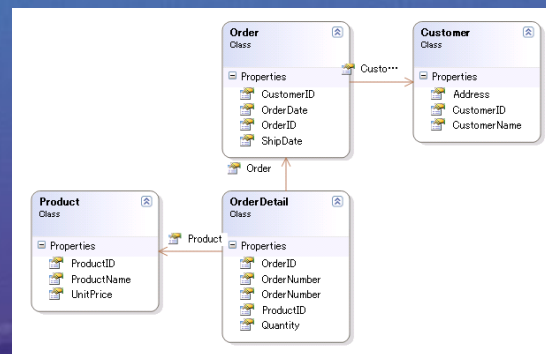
Order
Class

Properties
CustomerID
OrderDate
OrderID
ShipDate

Custo···

Customer
Class

Properties
Address
CustomerID
CustomerName

Order

Product
Class

Properties
ProductID
ProductName
UnitPrice

Product

OrderDetail
Class

Properties
OrderID
OrderNumber
OrderNumber
ProductID
Quantity